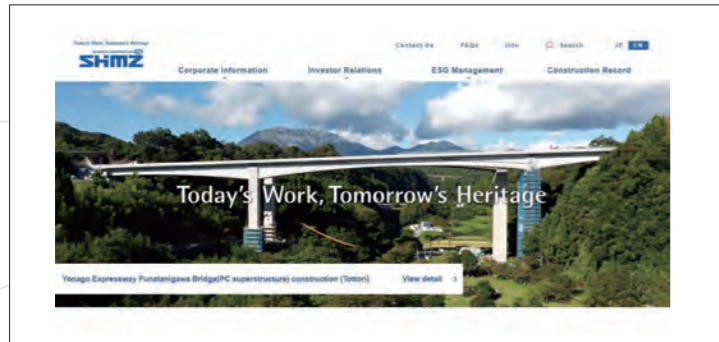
Today's Work, Tomorrow's Heritage

SHMZ

Contact Us FAQs Info Search JP EN

Corporate information Investor Relations ESG Management Construction Record

Today's Work, Tomorrow's Heritage

Yonago Expressway Funatanigawa Bridge(PC superstructure) construction (Tottori) View detail ›